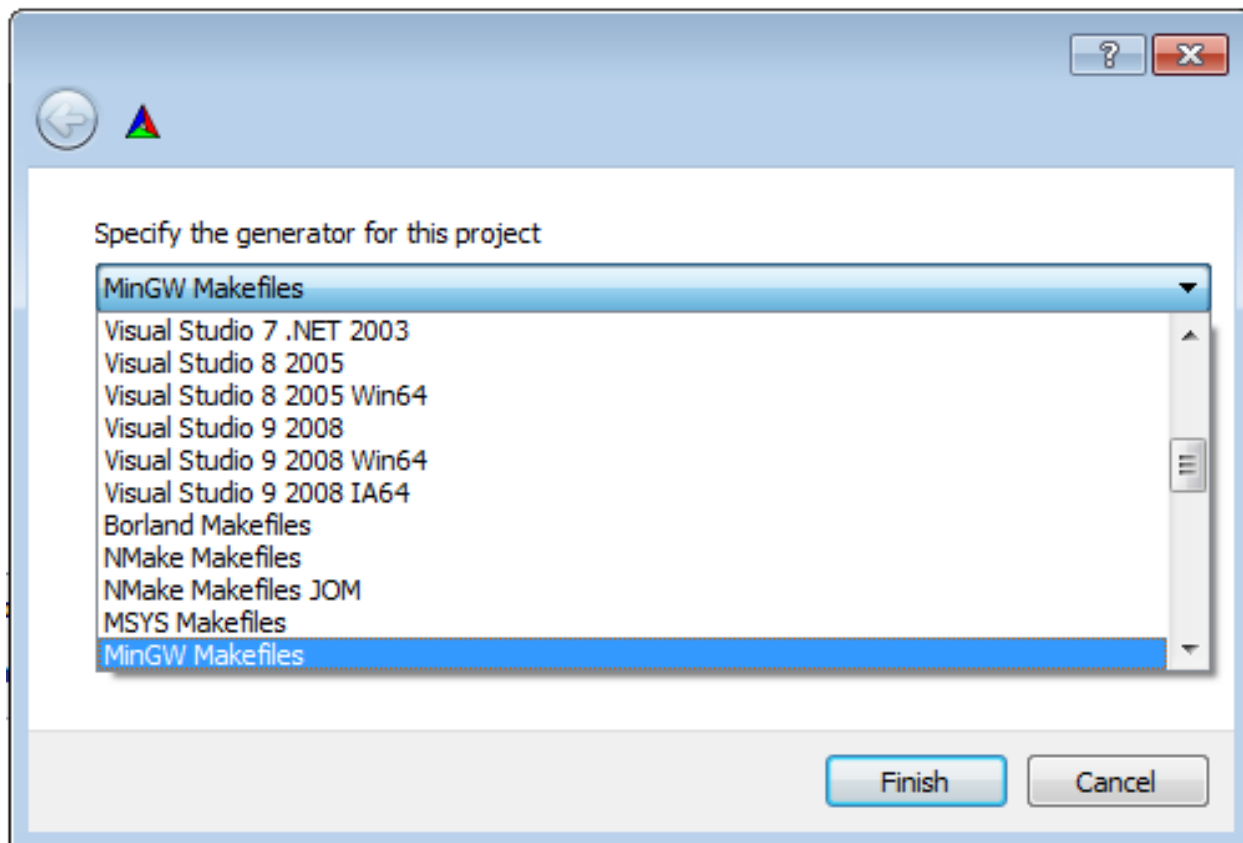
?
X

Specify the generator for this project

MinGW Makefiles

Visual Studio 7 .NET 2003
Visual Studio 8 2005
Visual Studio 8 2005 Win64
Visual Studio 9 2008
Visual Studio 9 2008 Win64
Visual Studio 9 2008 IA64
Borland Makefiles
NMake Makefiles
NMake Makefiles JOM
MSYS Makefiles
MinGW Makefiles

Finish
Cancel